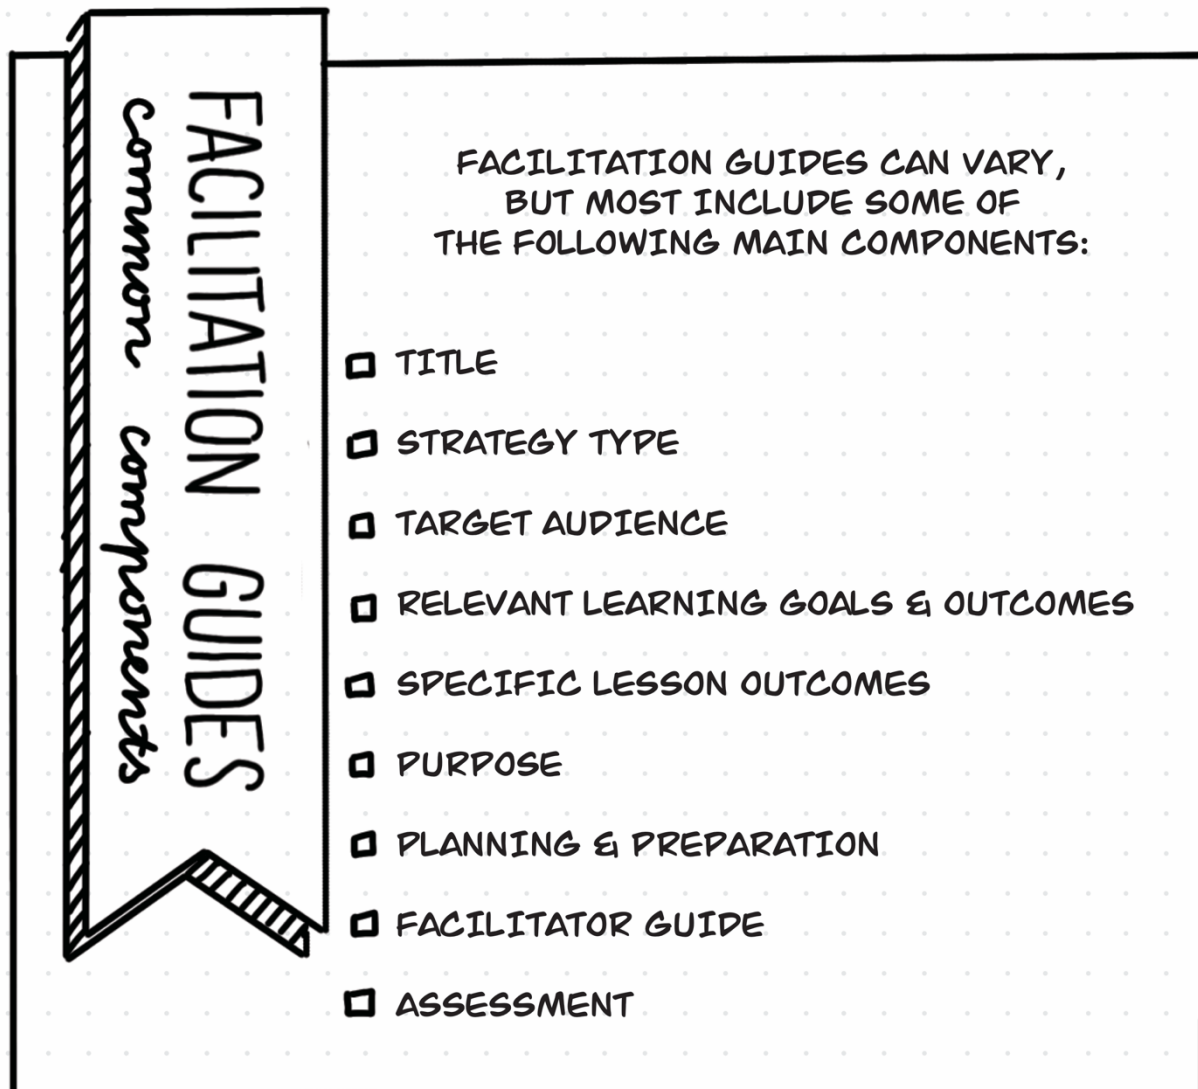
FACILITATION GUIDES
common components

FACILITATION GUIDES CAN VARY, BUT MOST INCLUDE SOME OF THE FOLLOWING MAIN COMPONENTS:

- TITLE
- STRATEGY TYPE
- TARGET AUDIENCE
- RELEVANT LEARNING GOALS & OUTCOMES
- SPECIFIC LESSON OUTCOMES
- PURPOSE
- PLANNING & PREPARATION
- FACILITATOR GUIDE
- ASSESSMENT